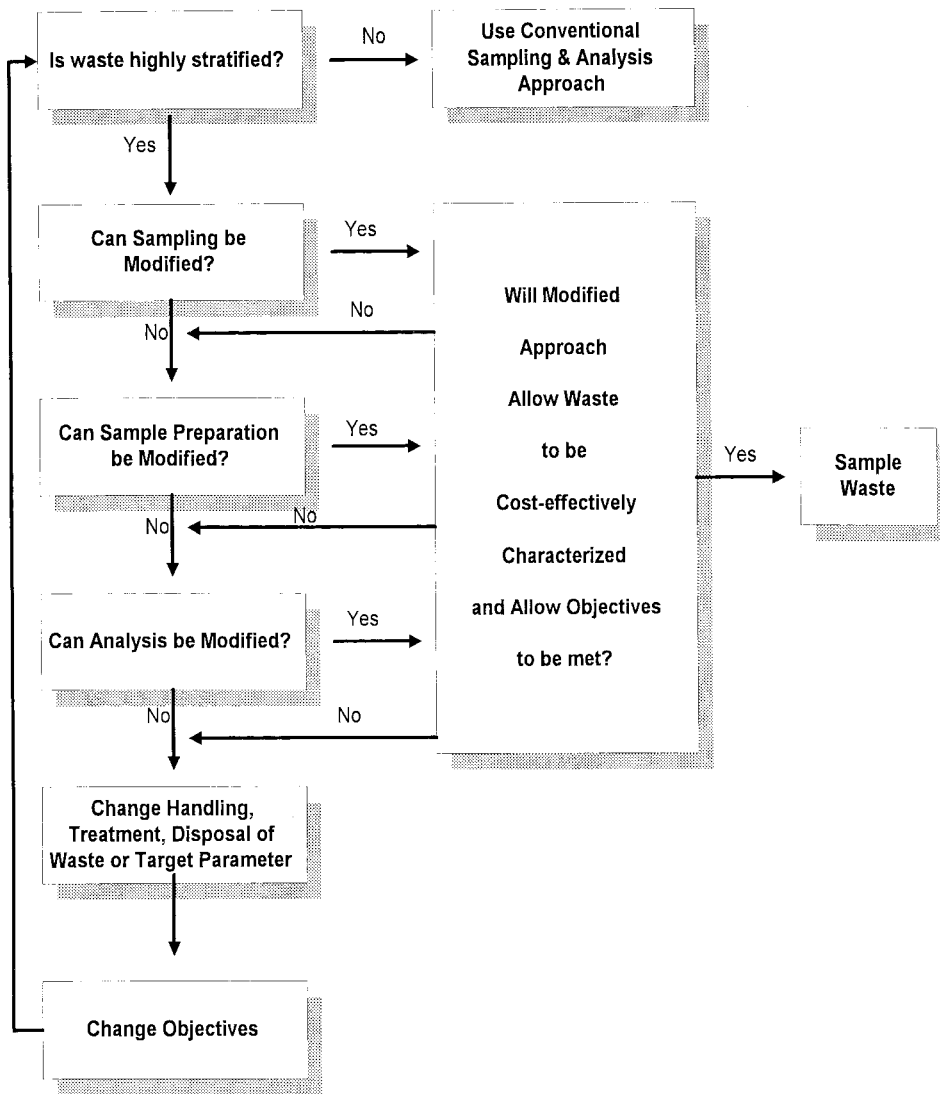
Is waste highly stratified?

No

Use Conventional Sampling & Analysis Approach

Yes

Can Sampling be Modified?

Yes

No

No

Can Sample Preparation be Modified?

Yes

No

No

Can Analysis be Modified?

Yes

No

No

Will Modified Approach Allow Waste to be Cost-effectively Characterized and Allow Objectives to be met?

Yes

Sample Waste

Change Handling, Treatment, Disposal of Waste or Target Parameter

Change Objectives